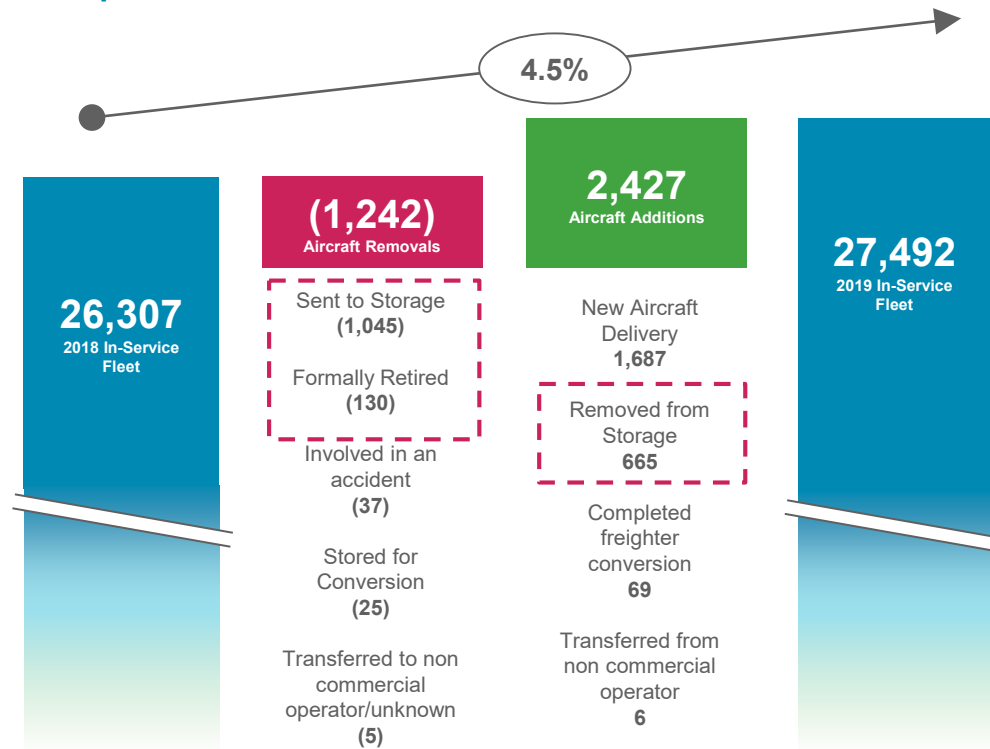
4.5%

26,307
2018 In-Service Fleet

(1,242)
Aircraft Removals

Sent to Storage
(1,045)

Formally Retired
(130)

Involved in an accident
(37)

Stored for Conversion
(25)

Transferred to non commercial operator/unknown
(5)

2,427
Aircraft Additions

New Aircraft Delivery
1,687

Removed from Storage
665

Completed freighter conversion
69

Transferred from non commercial operator
6

27,492
2019 In-Service Fleet